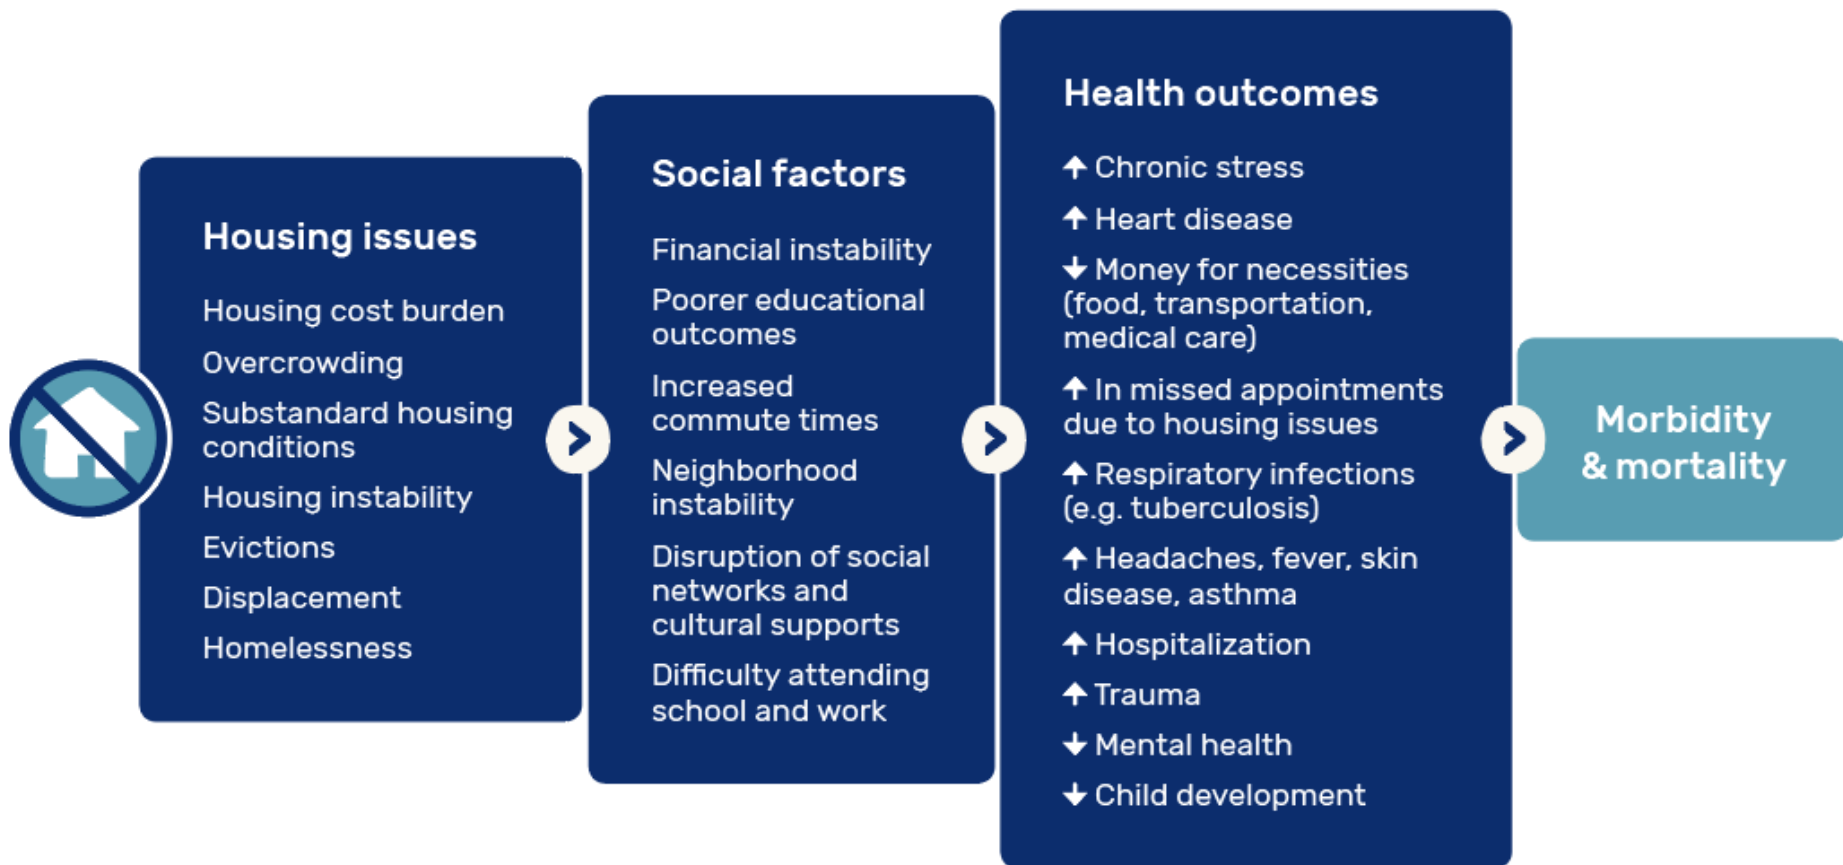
Housing issues

Housing cost burden

Overcrowding

Substandard housing conditions

Housing instability

Evictions

Displacement

Homelessness

Social factors

Financial instability

Poorer educational outcomes

Increased commute times

Neighborhood instability

Disruption of social networks and cultural supports

Difficulty attending school and work

Health outcomes

↑ Chronic stress

↑ Heart disease

↓ Money for necessities (food, transportation, medical care)

↑ In missed appointments due to housing issues

↑ Respiratory infections (e.g. tuberculosis)

↑ Headaches, fever, skin disease, asthma

↑ Hospitalization

↑ Trauma

↓ Mental health

↓ Child development

Morbidity & mortality